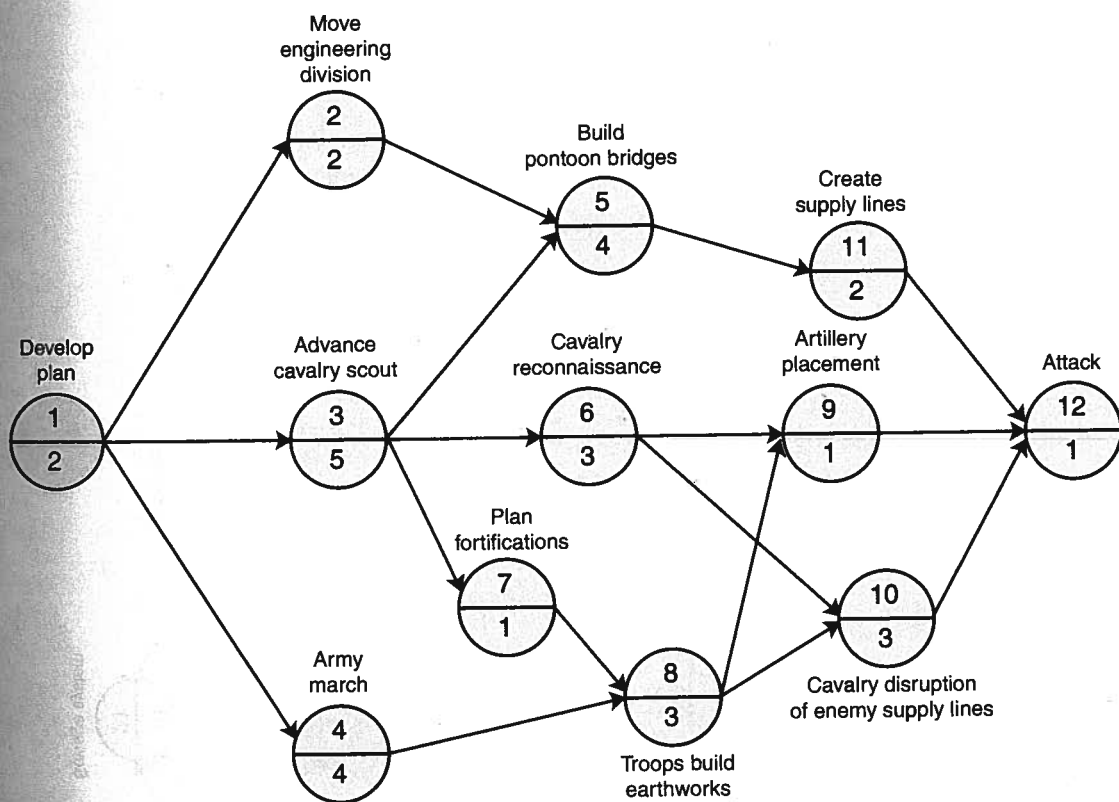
Develop plan
1
2

Move engineering division
2
2

Advance cavalry scout
3
5

Army march
4
4

Build pontoon bridges
5
4

Cavalry reconnaissance
6
3

Plan fortifications
7
1

8
3
Troops build earthworks

Create supply lines
11
2

Artillery placement
9
1

10
3
Cavalry disruption of enemy supply lines

Attack
12
1